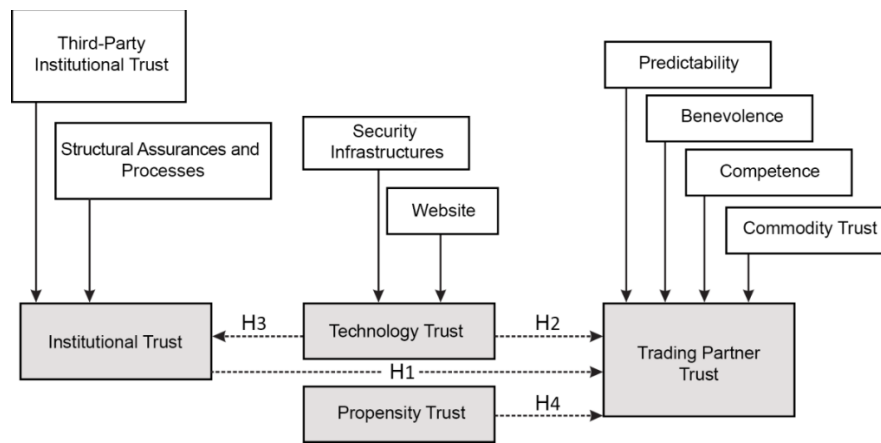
Third-Party Institutional Trust

Structural Assurances and Processes

Security Infrastructures

Website

Predictability

Benevolence

Competence

Commodity Trust

Institutional Trust

H3

Technology Trust

H2

Trading Partner Trust

H1

Propensity Trust

H4